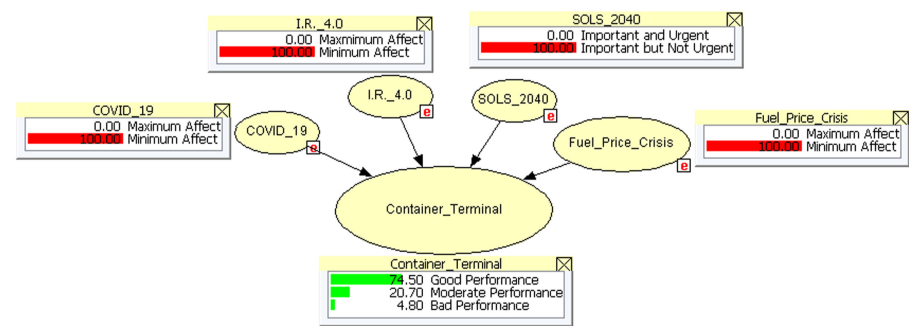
I.R._4.0
0.00 Maxmimum Affect
100.00 Minimum Affect

SOLS_2040
0.00 Important and Urgent
100.00 Important but Not Urgent

COVID_19
0.00 Maximum Affect
100.00 Minimum Affect

I.R._4.0
e

SOLS_2040
e

COVID_19
e

Fuel_Price_Crisis
e

Fuel_Price_Crisis
0.00 Maximum Affect
100.00 Minimum Affect

Container_Terminal

Container_Terminal
74.50 Good Performance
20.70 Moderate Performance
4.80 Bad Performance